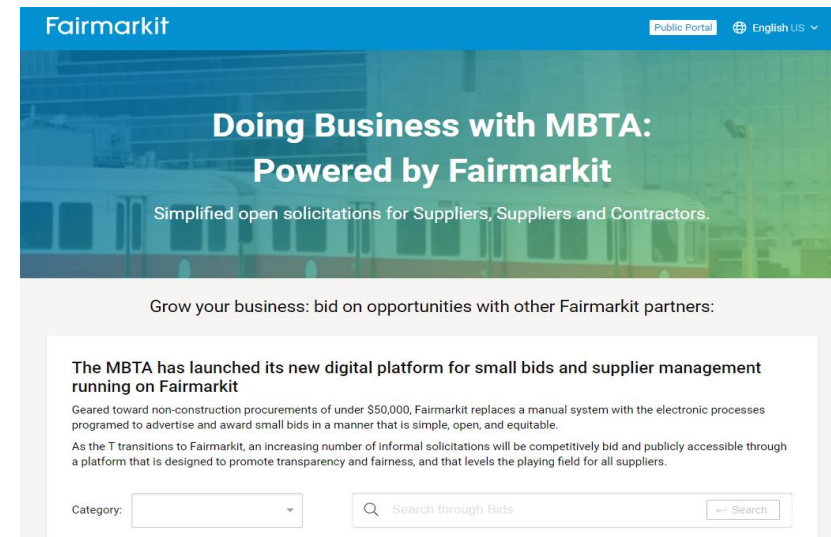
Fairmarkit

Public Portal

English US

Doing Business with MBTA: Powered by Fairmarkit

Simplified open solicitations for Suppliers, Suppliers and Contractors.

Grow your business: bid on opportunities with other Fairmarkit partners:

The MBTA has launched its new digital platform for small bids and supplier management running on Fairmarkit

Geared toward non-construction procurements of under $50,000, Fairmarkit replaces a manual system with the electronic processes programed to advertise and award small bids in a manner that is simple, open, and equitable.

As the T transitions to Fairmarkit, an increasing number of informal solicitations will be competitively bid and publicly accessible through a platform that is designed to promote transparency and fairness, and that levels the playing field for all suppliers.

Category:

Search through Bids

Search